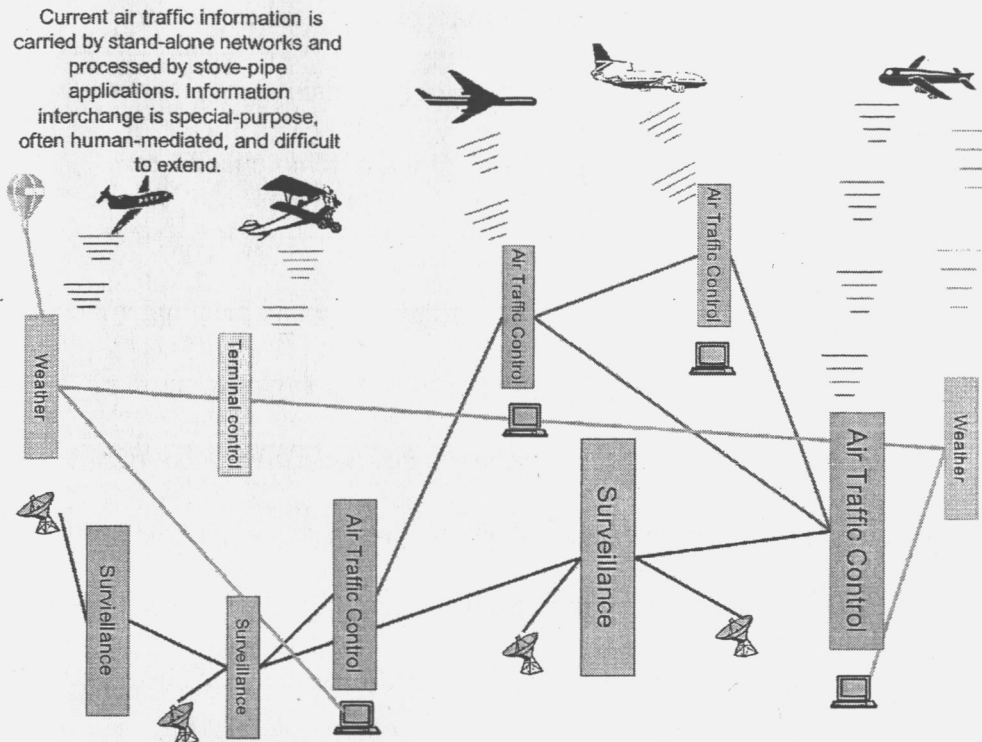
Current air traffic information is carried by stand-alone networks and processed by stove-pipe applications. Information interchange is special-purpose, often human-mediated, and difficult to extend.

Weather

Terminal control

Air Traffic Control

Air Traffic Control

Weather

Air Traffic Control

Surveillance

Air Traffic Control

Surveillance

Surveillance